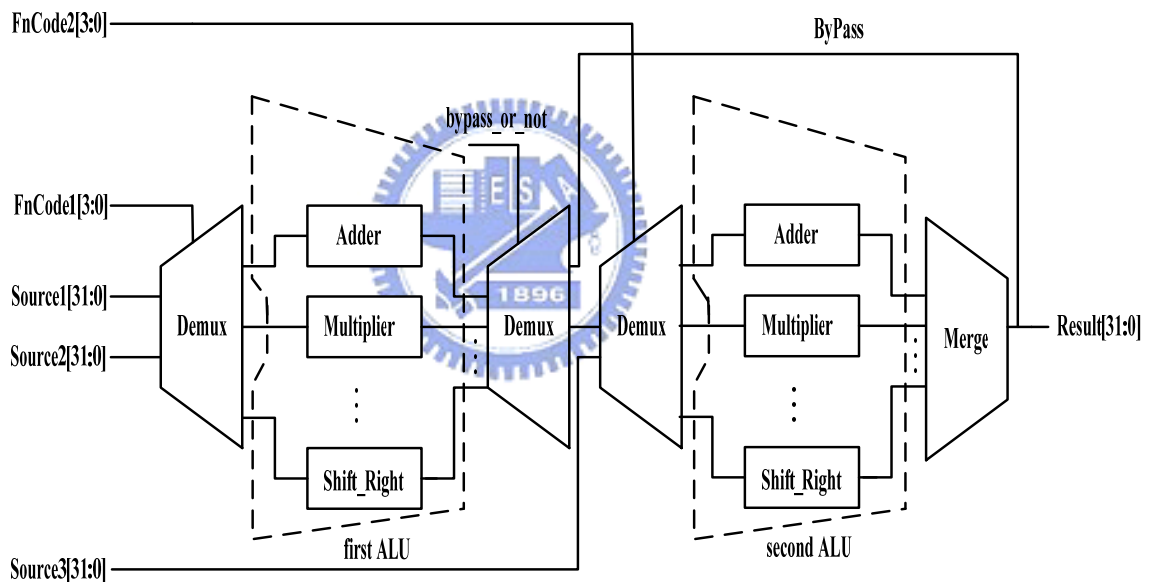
FnCode2[3:0]

ByPass

bypass_or_not

FnCode1[3:0]

Source1[31:0]

Source2[31:0]

Demux

Adder

Multiplier

⋮

Shift_Right

Demux

Demux

Adder

Multiplier

⋮

Shift_Right

Merge

Result[31:0]

first ALU

second ALU

Source3[31:0]

1896